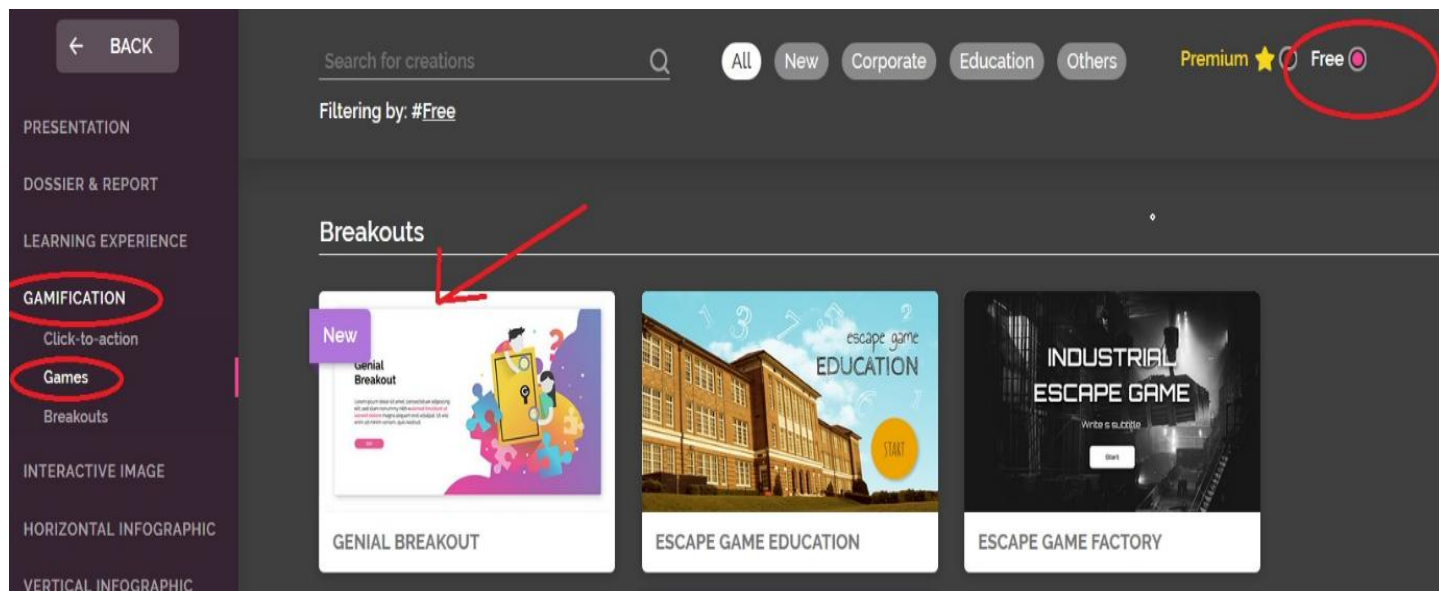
← BACK

PRESENTATION

DOSSIER & REPORT

LEARNING EXPERIENCE

GAMIFICATION

Click-to-action

Games

Breakouts

INTERACTIVE IMAGE

HORIZONTAL INFOGRAPHIC

VERTICAL INFOGRAPHIC

Search for creations

All New Corporate Education Others

Premium Free

Filtering by: #Free

Breakouts

New

Genial Breakout

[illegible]

GENIAL BREAKOUT

escape game EDUCATION

START

ESCAPE GAME EDUCATION

INDUSTRIAL ESCAPE GAME

Write a subtitle

Start

ESCAPE GAME FACTORY